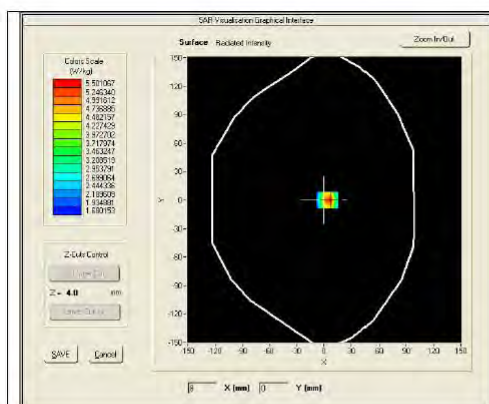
SAR Visualisation Graphical Interface

Colors Scale
(W/Kg)
5.501067
5.246340
4.991612
4.736885
4.482157
4.227429
3.972702
3.717974
3.463247
3.208519
2.953791
2.699064
2.444336
2.189609
1.934881
1.680153

Surface Radiated Intensity

Zoom In/Out

150
120
90
60
30
0
-30
-60
-90
-120
-150
Y

-150 -120 -90 -60 -30 0 30 60 90 120 150
X

Z-Axis Control
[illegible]
Z = 4.0 mm
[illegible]

SAVE
Cancel

0 X (mm) 0 Y (mm)